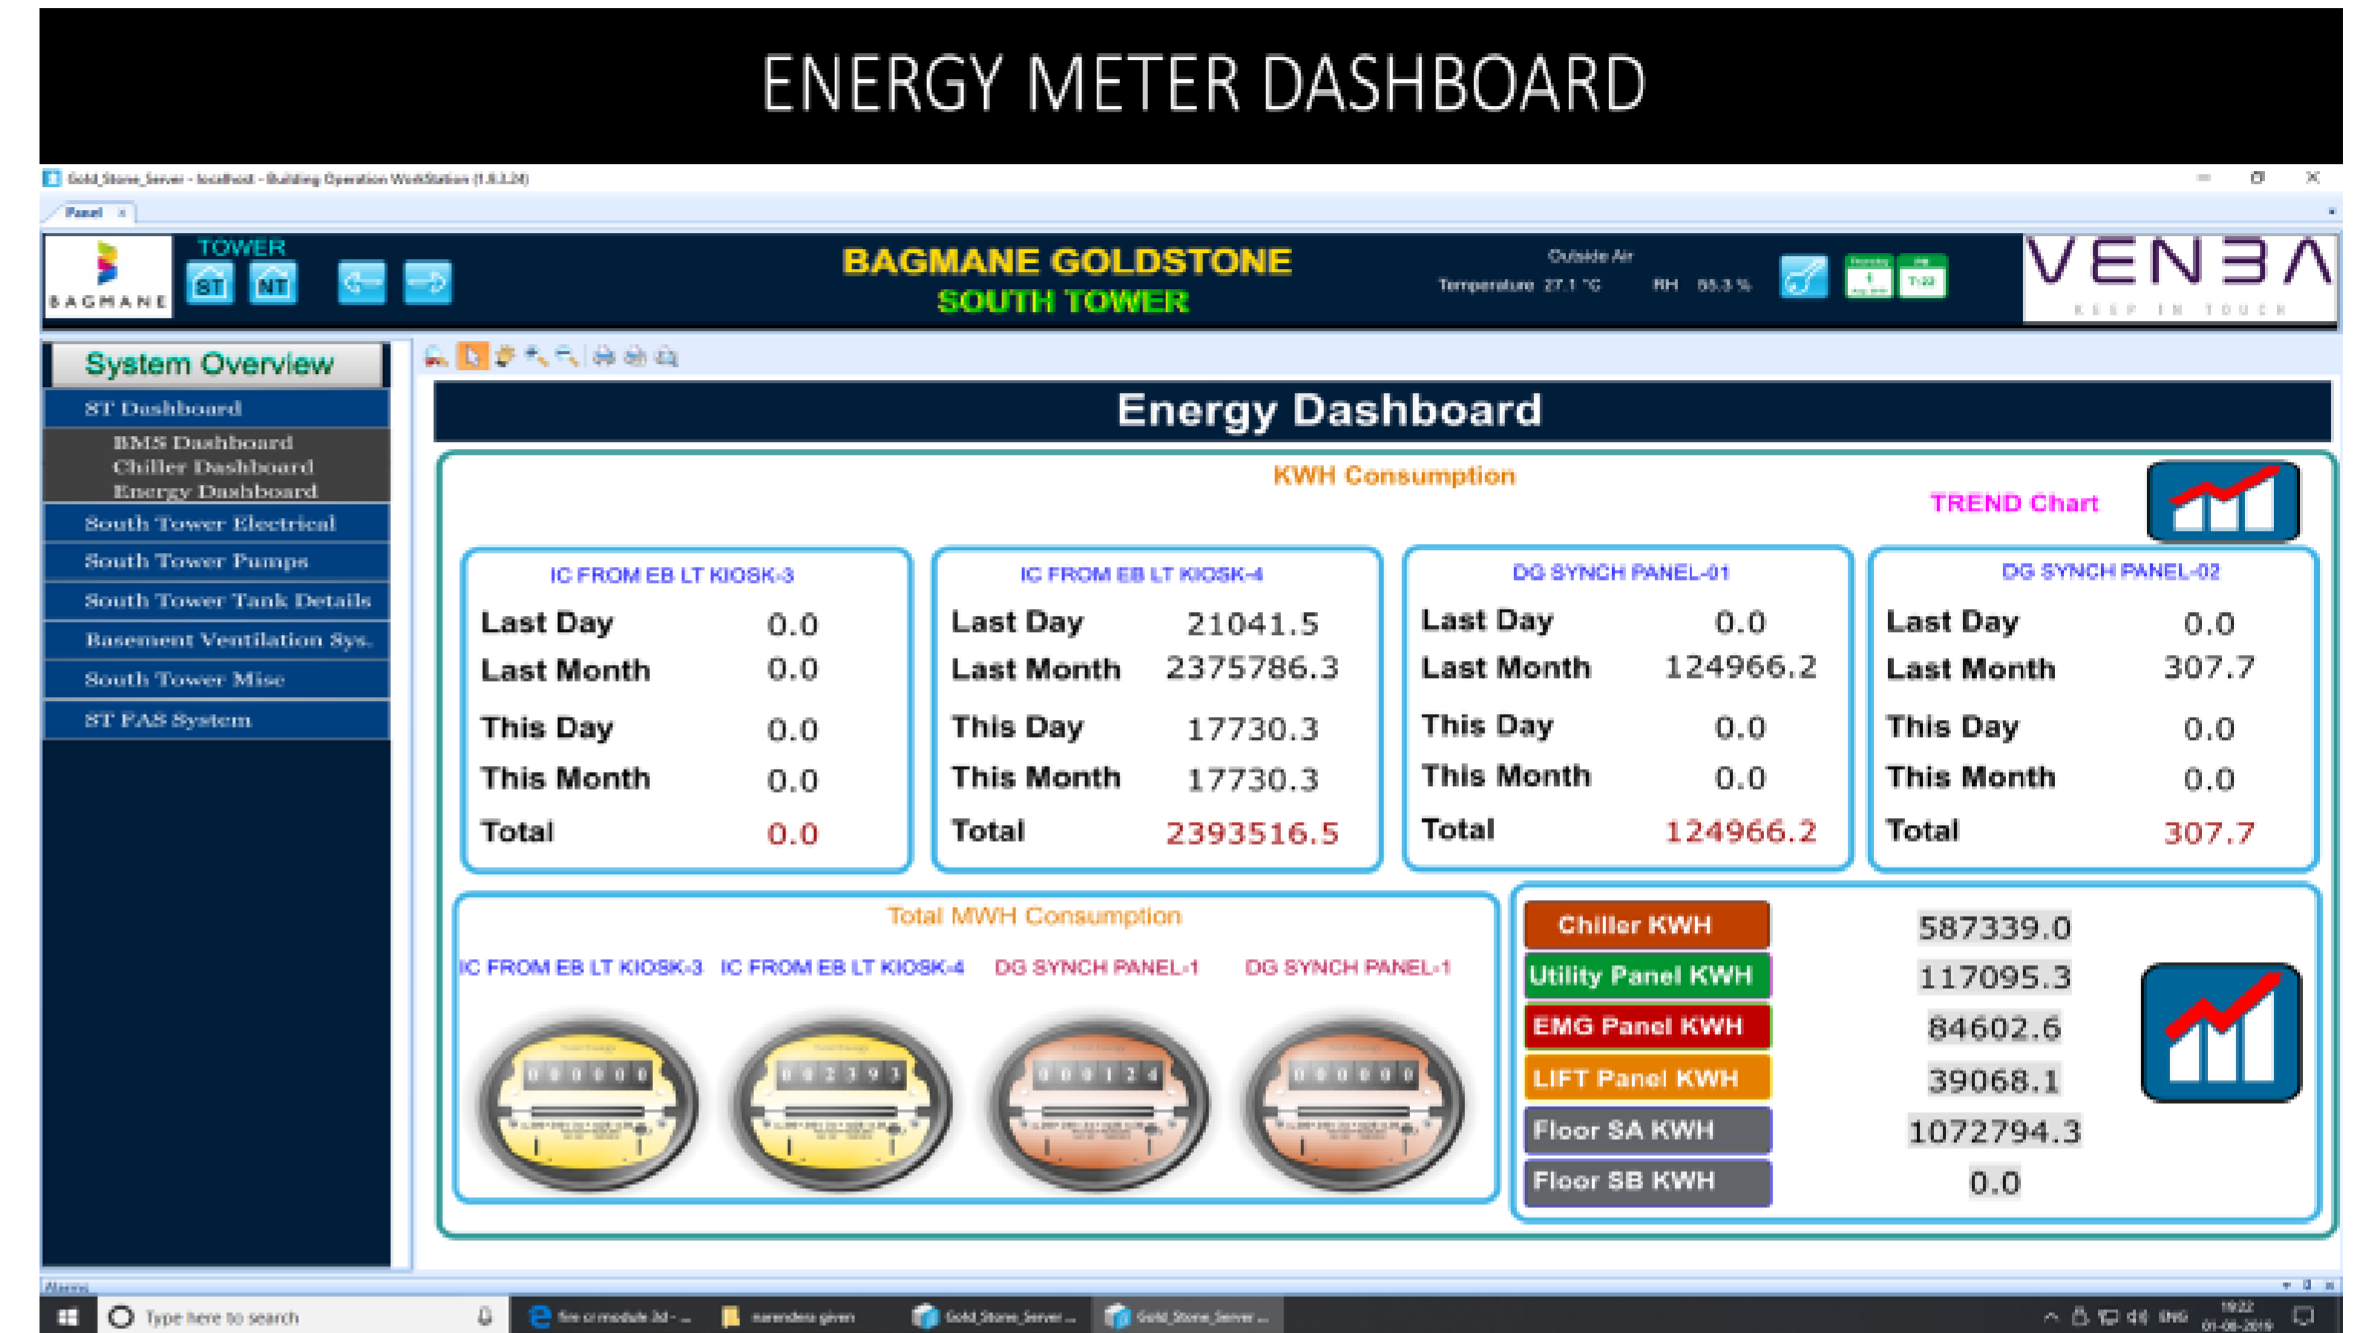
ENERGY METER DASHBOARD

Gold_Stone_Server - localhost - Building Operation WorkStation (1.8.1.24)

Panel ×

BAGMANE

TOWER

ST NT

BAGMANE GOLDSTONE
SOUTH TOWER

Outside Air
Temperature 27.1 °C RH 55.3 %

VENBA
KEEP IN TOUCH

System Overview

ST Dashboard
BMS Dashboard
Chiller Dashboard
Energy Dashboard
South Tower Electrical
South Tower Pumps
South Tower Tank Details
Basement Ventilation Sys.
South Tower Misc
ST FAS System

Energy Dashboard

KWH Consumption

TREND Chart

| IC FROM EB LT KIOSK-3 | |
|---|---|
| Last Day | 0.0 |
| Last Month | 0.0 |
| This Day | 0.0 |
| This Month | 0.0 |
| Total | 0.0 |

| IC FROM EB LT KIOSK-4 | |
|---|---|
| Last Day | 21041.5 |
| Last Month | 2375786.3 |
| This Day | 17730.3 |
| This Month | 17730.3 |
| Total | 2393516.5 |

| DG SYNCH PANEL-01 | |
|---|---|
| Last Day | 0.0 |
| Last Month | 124966.2 |
| This Day | 0.0 |
| This Month | 0.0 |
| Total | 124966.2 |

| DG SYNCH PANEL-02 | |
|---|---|
| Last Day | 0.0 |
| Last Month | 307.7 |
| This Day | 0.0 |
| This Month | 0.0 |
| Total | 307.7 |

Total MWH Consumption

IC FROM EB LT KIOSK-3 IC FROM EB LT KIOSK-4 DG SYNCH PANEL-1 DG SYNCH PANEL-1

000000 002393 000124 000000

| Chiller KWH | 587339.0 |
|---|---|
| Utility Panel KWH | 117095.3 |
| EMG Panel KWH | 84602.6 |
| LIFT Panel KWH | 39068.1 |
| Floor SA KWH | 1072794.3 |
| Floor SB KWH | 0.0 |

Alarms

Type here to search

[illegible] Gold_Stone_Server ... Gold_Stone_Server ...

ENG 19:22 01-08-2019